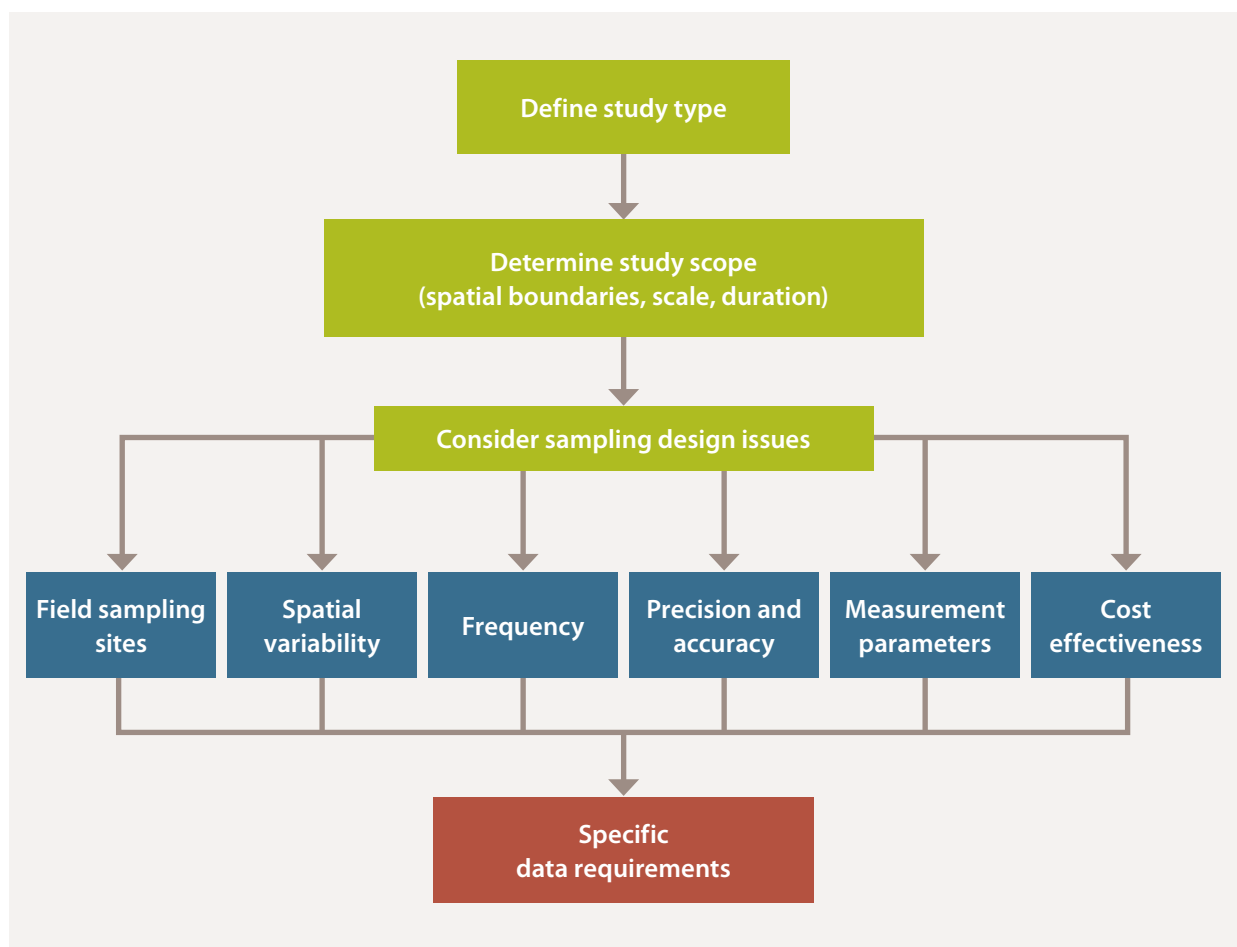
Define study type

Determine study scope
(spatial boundaries, scale, duration)

Consider sampling design issues

Field sampling sites

Spatial variability

Frequency

Precision and accuracy

Measurement parameters

Cost effectiveness

Specific data requirements